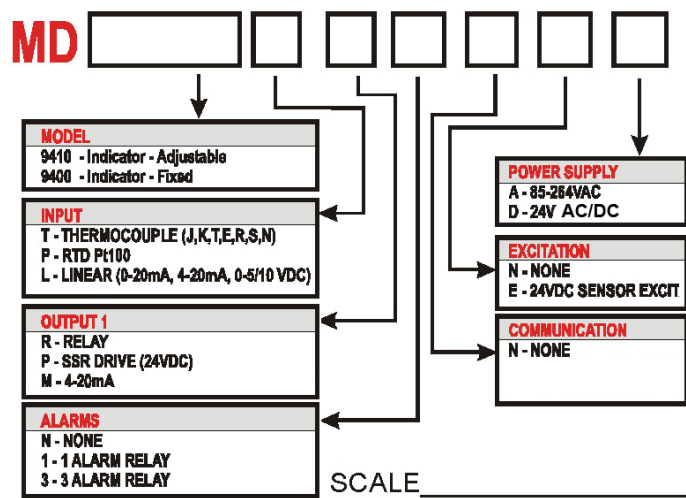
MD

MODEL
9410 - Indicator - Adjustable
9400 - Indicator - Fixed

INPUT
T - THERMOCOUPLE (J,K,T,E,R,S,N)
P - RTD Pt100
L - LINEAR (0-20mA, 4-20mA, 0-5/10 VDC)

OUTPUT 1
R - RELAY
P - SSR DRIVE (24VDC)
M - 4-20mA

ALARMS
N - NONE
1 - 1 ALARM RELAY
3 - 3 ALARM RELAY

POWER SUPPLY
A - 85-264VAC
D - 24V AC/DC

EXCITATION
N - NONE
E - 24VDC SENSOR EXCIT

COMMUNICATION
N - NONE

SCALE